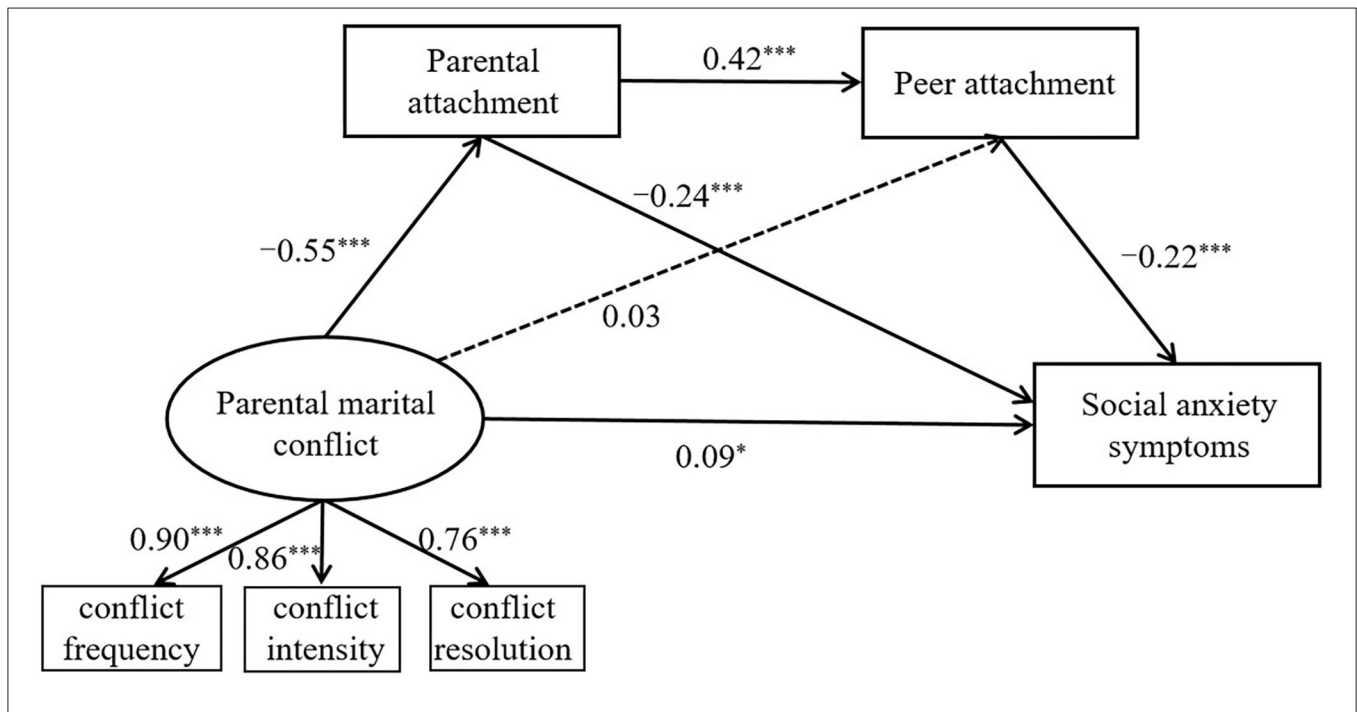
Parental attachment

$0.42^{***}$

Peer attachment

$-0.24^{***}$

$-0.55^{***}$

$-0.22^{***}$

0.03

Parental marital conflict

Social anxiety symptoms

$0.09^{*}$

$0.90^{***}$

$0.86^{***}$

$0.76^{***}$

conflict frequency

conflict intensity

conflict resolution